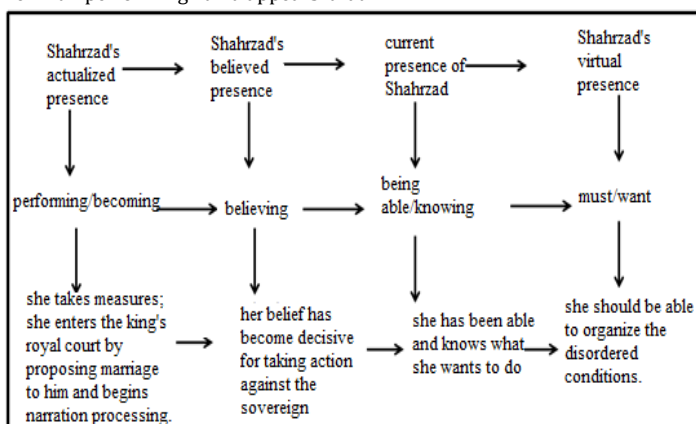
Shahrzad's actualized presence

Shahrzad's believed presence

current presence of Shahrzad

Shahrzad's virtual presence

performing/becoming

believing

being able/knowing

must/want

she takes measures; she enters the king's royal court by proposing marriage to him and begins narration processing.

her belief has become decisive for taking action against the sovereign

she has been able and knows what she wants to do

she should be able to organize the disordered conditions.